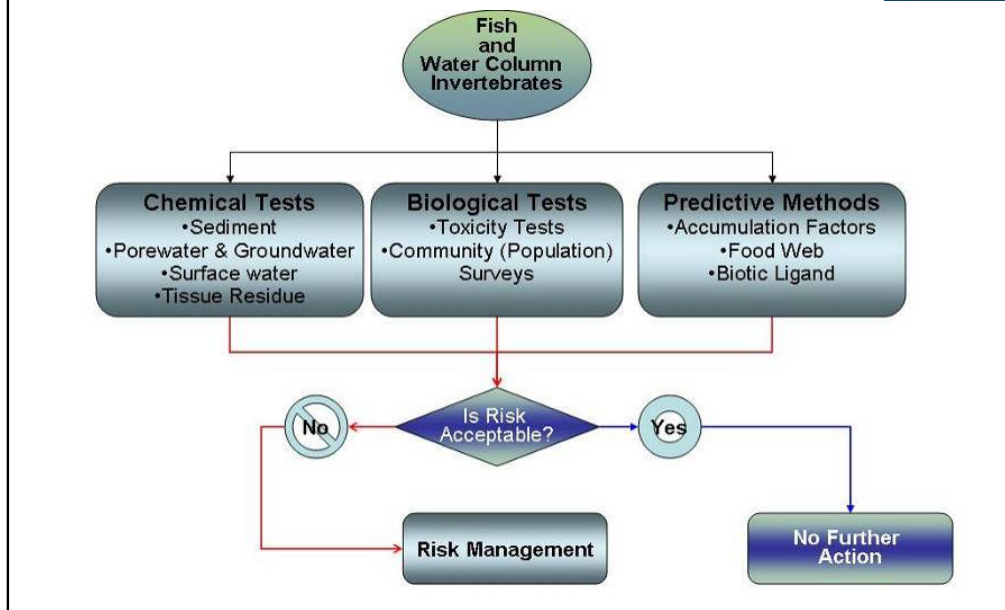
Fish and Water Column Invertebrates

Chemical Tests
•Sediment
•Porewater & Groundwater
•Surface water
•Tissue Residue

Biological Tests
•Toxicity Tests
•Community (Population) Surveys

Predictive Methods
•Accumulation Factors
•Food Web
•Biotic Ligand

No

Is Risk Acceptable?

Yes

Risk Management

No Further Action